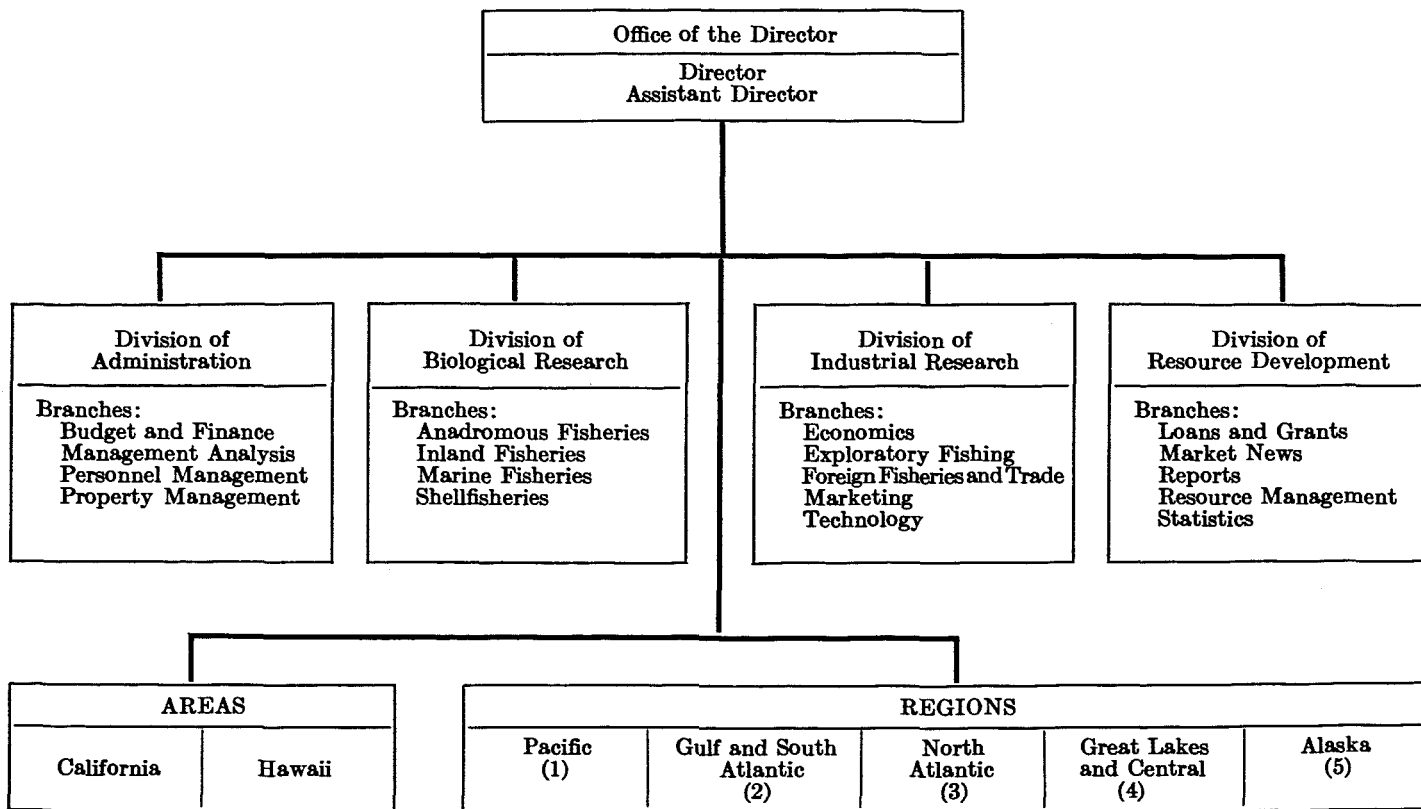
Office of the Director

Director
Assistant Director

Division of Administration

Branches:
Budget and Finance
Management Analysis
Personnel Management
Property Management

Division of Biological Research

Branches:
Anadromous Fisheries
Inland Fisheries
Marine Fisheries
Shellfisheries

Division of Industrial Research

Branches:
Economics
Exploratory Fishing
Foreign Fisheries and Trade
Marketing
Technology

Division of Resource Development

Branches:
Loans and Grants
Market News
Reports
Resource Management
Statistics

AREAS

| California | Hawaii |
|---|---|

REGIONS

| Pacific (1) | Gulf and South Atlantic (2) | North Atlantic (3) | Great Lakes and Central (4) | Alaska (5) |
|---|---|---|---|---|